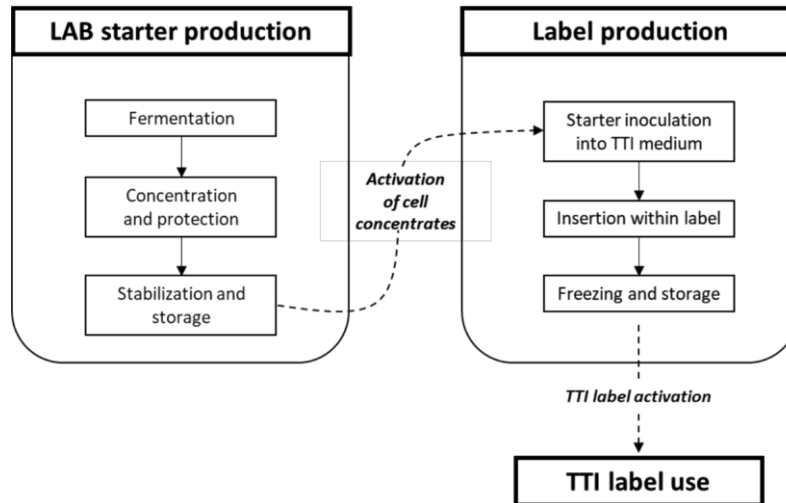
LAB starter production

Fermentation

Concentration and protection

Stabilization and storage

Activation of cell concentrates

Label production

Starter inoculation into TTI medium

Insertion within label

Freezing and storage

TTI label activation

TTI label use